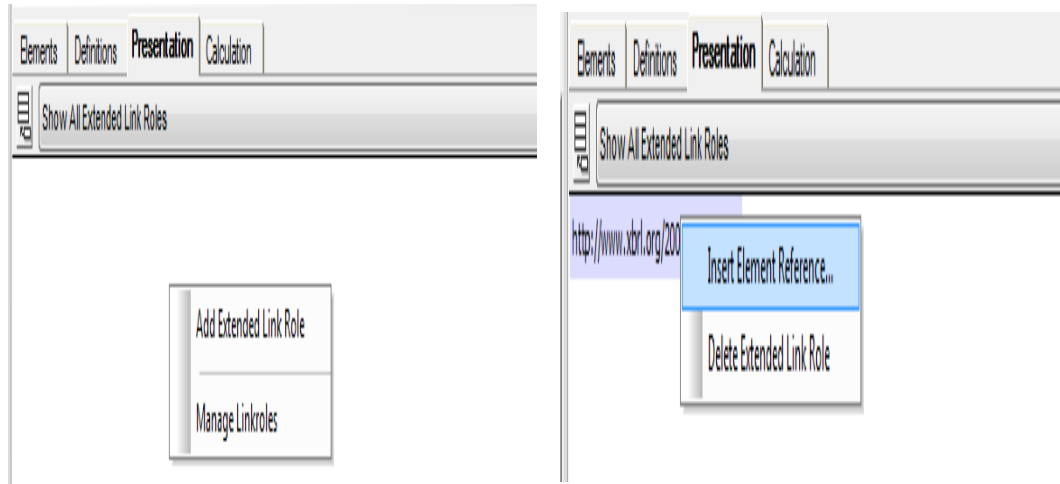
Elements Definitions Presentation Calculation

Show All Extended Link Roles

Add Extended Link Role

Manage Linkroles

Elements Definitions Presentation Calculation

Show All Extended Link Roles

http://www.xbrl.org/200

Insert Element Reference...

Delete Extended Link Role